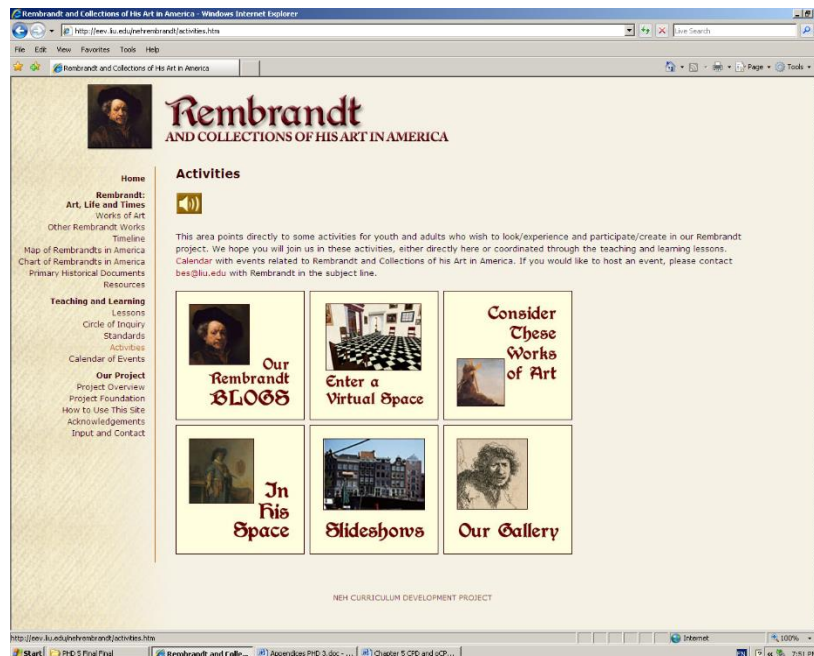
Rembrandt and Collections of His Art in America - Windows Internet Explorer

http://eev.liu.edu/nehrembrandt/activities.htm

Live Search

File Edit View Favorites Tools Help

Rembrandt and Collections of His Art in America

Page Tools

Rembrandt
AND COLLECTIONS OF HIS ART IN AMERICA

Home

Rembrandt: Art, Life and Times
Works of Art
Other Rembrandt Works
Timeline
Map of Rembrandts in America
Chart of Rembrandts in America
Primary Historical Documents
Resources

Teaching and Learning
Lessons
Circle of Inquiry
Standards
Activities
Calendar of Events

Our Project
Project Overview
Project Foundation
How to Use This Site
Acknowledgements
Input and Contact

Activities

This area points directly to some activities for youth and adults who wish to look/experience and participate/create in our Rembrandt project. We hope you will join us in these activities, either directly here or coordinated through the teaching and learning lessons. Calendar with events related to Rembrandt and Collections of his Art in America. If you would like to host an event, please contact bes@liu.edu with Rembrandt in the subject line.

Our Rembrandt BLOGS

Enter a Virtual Space

Consider These Works of Art

In His Space

Slideshows

Our Gallery

NEH CURRICULUM DEVELOPMENT PROJECT

http://eev.liu.edu/nehrembrandt/activities.htm

Internet

100%

Start PHD 5 Final Final Rembrandt and Colle... Appendices PHD 3.doc - ... Chapter 5 CFD and oCP... 7:51 PM